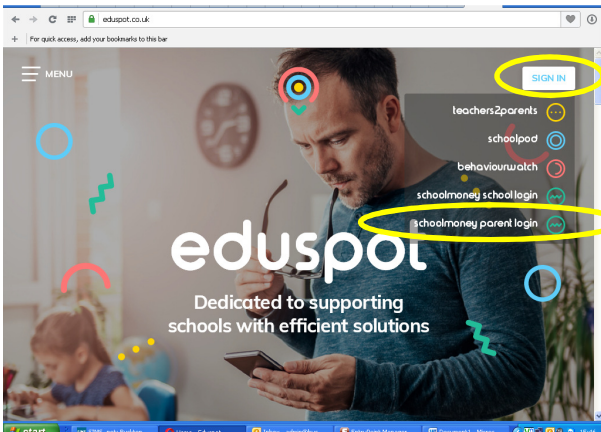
eduspot.co.uk

For quick access, add your bookmarks to this bar

MENU

SIGN IN

teachers2parents

schoolpod

behaviourwatch

schoolmoney school login

schoolmoney parent login

eduspot

Dedicated to supporting schools with efficient solutions

start